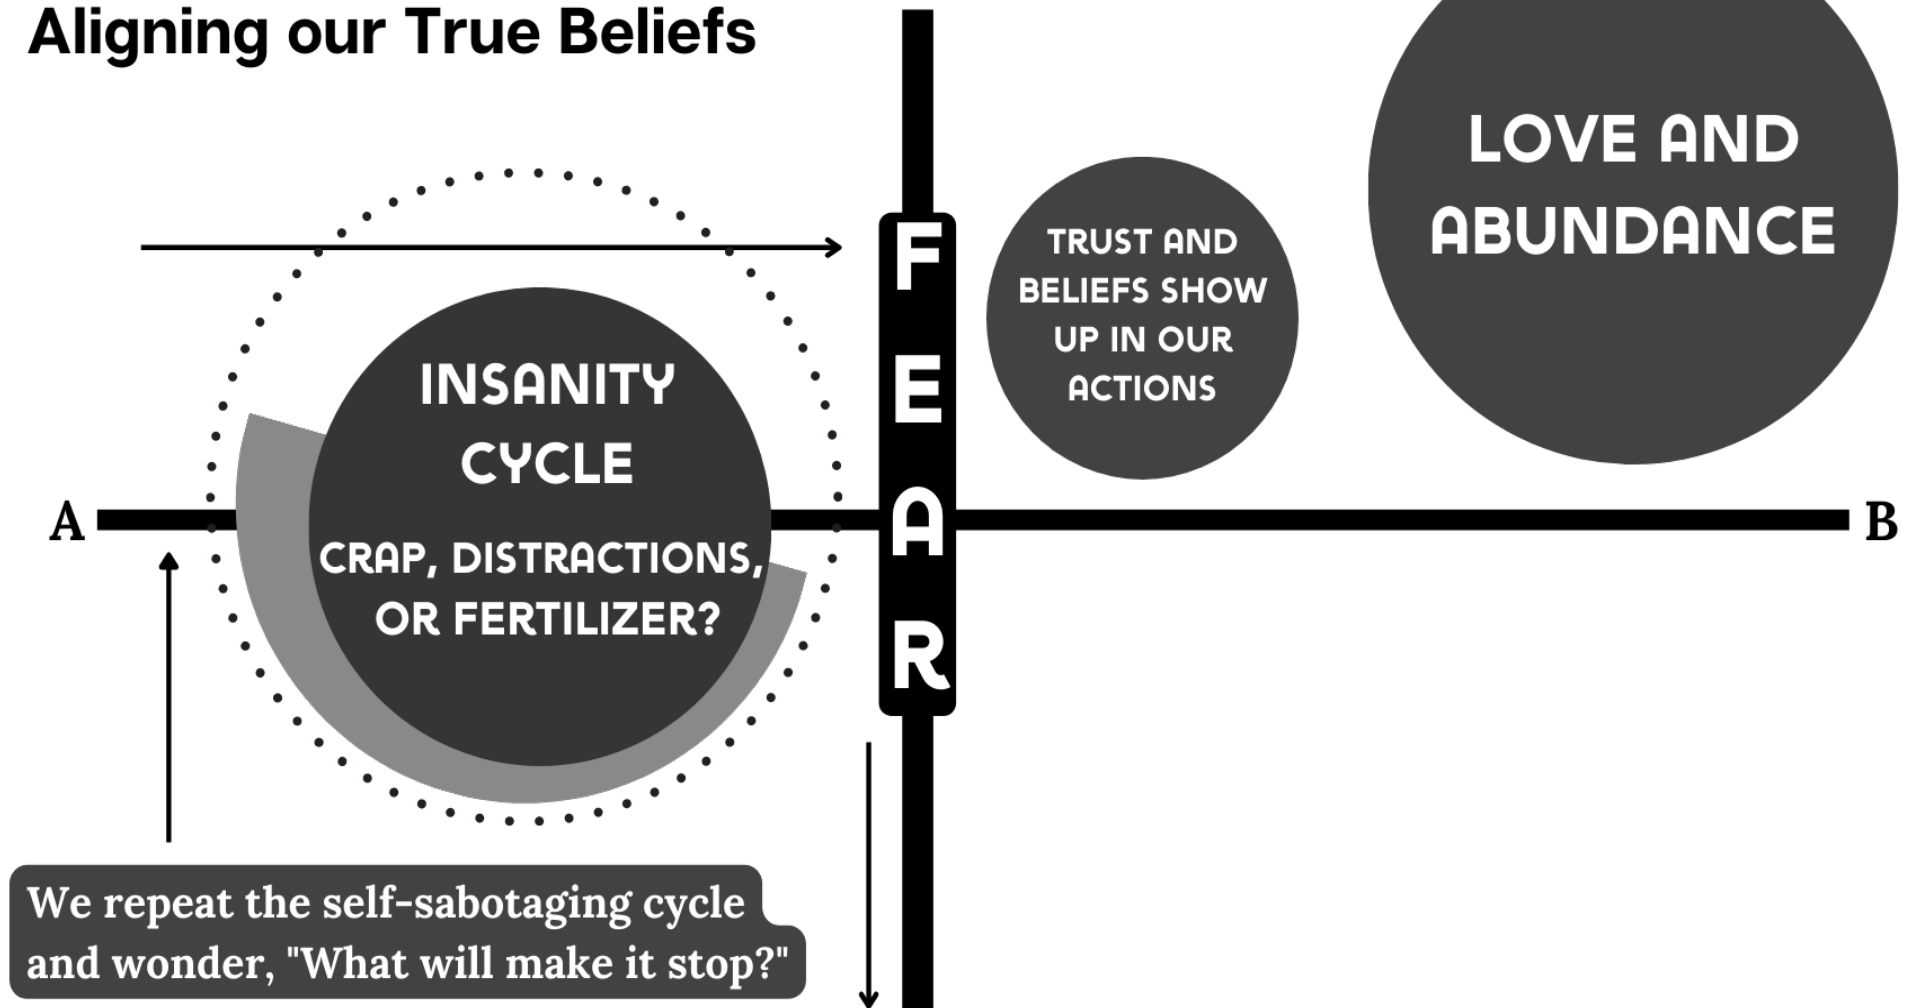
Aligning our True Beliefs

FEAR

TRUST AND BELIEFS SHOW UP IN OUR ACTIONS

LOVE AND ABUNDANCE

A

INSANITY CYCLE

CRAP, DISTRACTIONS, OR FERTILIZER?

B

We repeat the self-sabotaging cycle and wonder, "What will make it stop?"